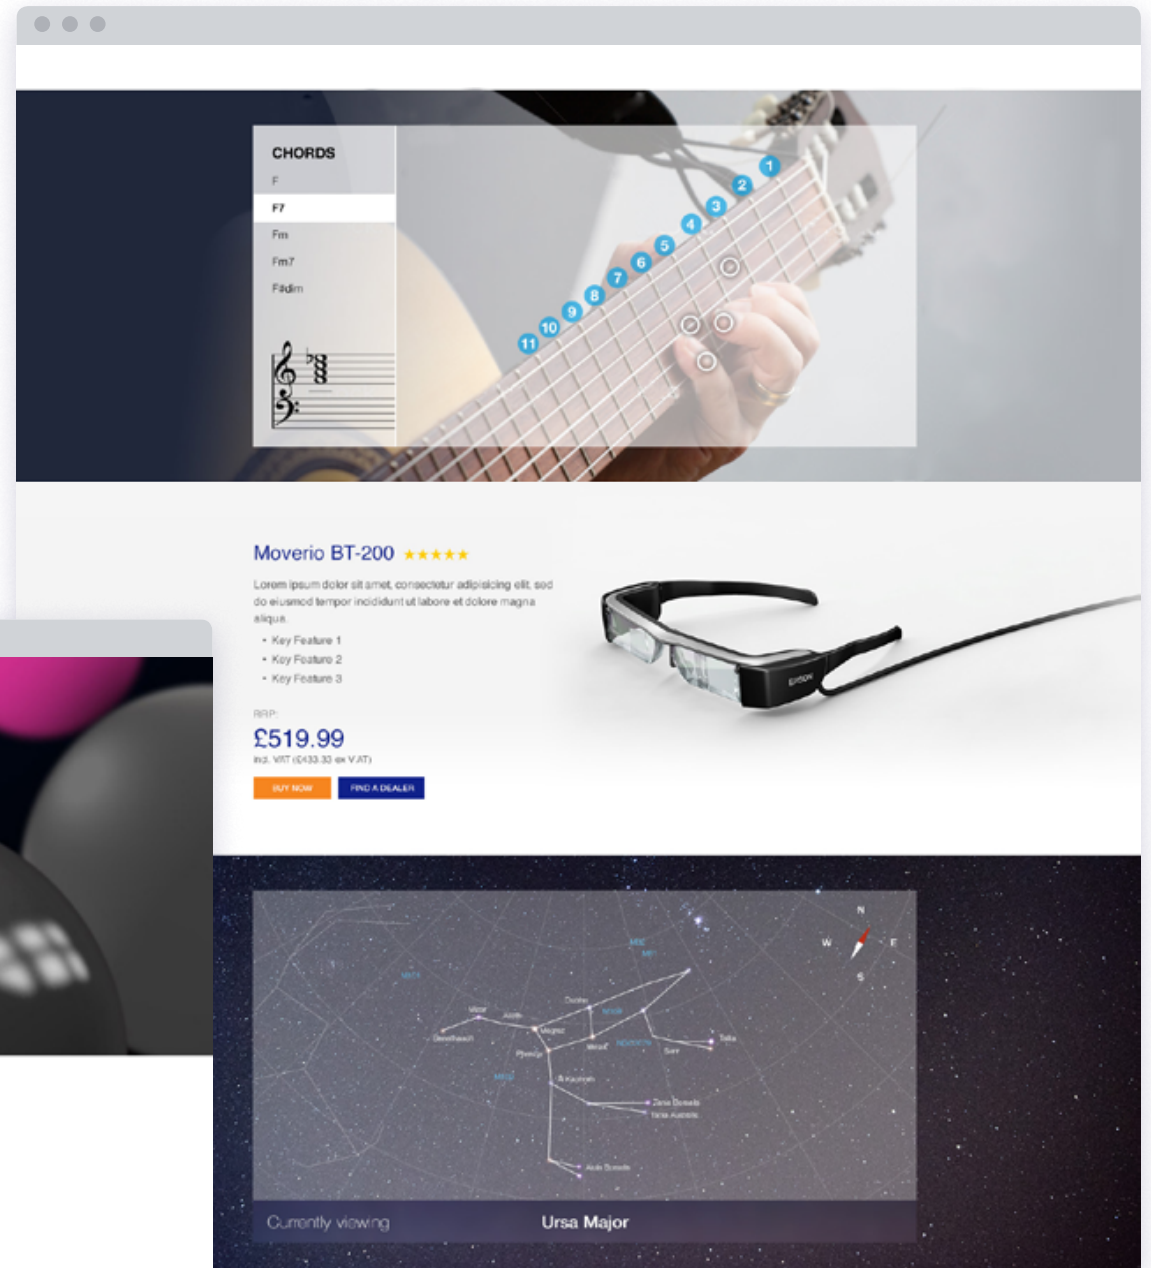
CHORDS

F

F7

Fm

Fm7

F#dim

1 2 3 4 5 6 7 8 9 10 11

Moverio BT-200 ★★★★★

Lorem ipsum dolor sit amet, consectetur adipisicing elit, sed do eiusmod tempor incididunt ut labore et dolore magna aliqua.

• Key Feature 1
• Key Feature 2
• Key Feature 3

RRP:

£519.99

inc. VAT (£433.33 ex VAT)

BUY NOW

FIND A DEALER

EPSON

N
W
E
S

Currently viewing

Ursa Major